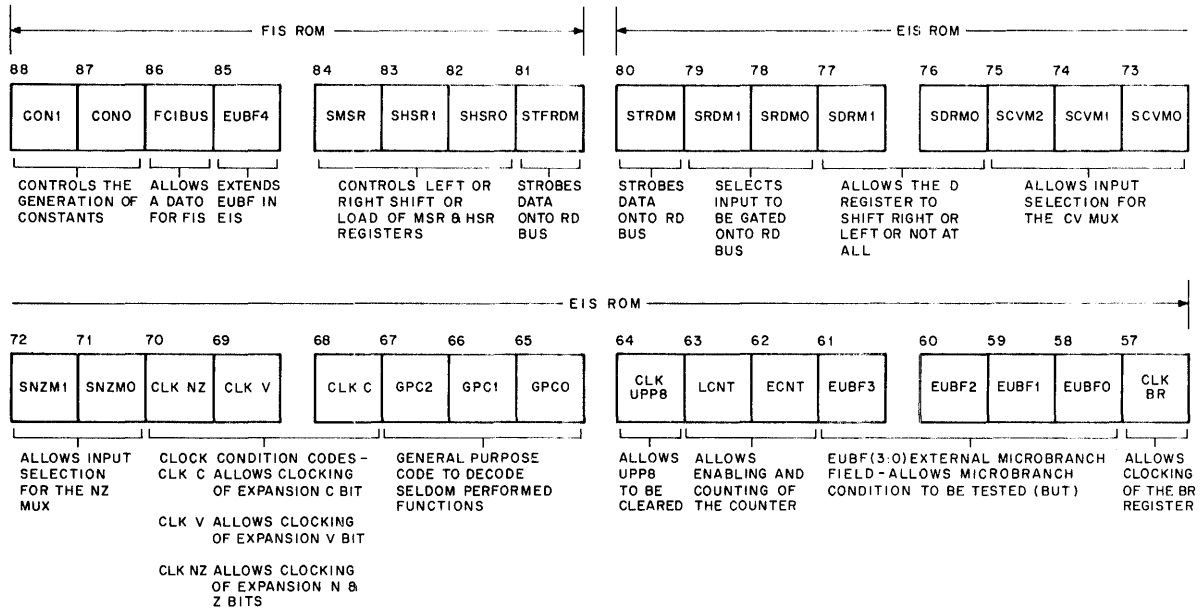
FIS ROM

EIS ROM

88 87 86 85 84 83 82 81 80 79 78 77 76 75 74 73

| CON1 | CONO | FCIBUS | EUBF4 | SMSR | SHSR1 | SHSRO | STFRDM | STRDM | SRDM1 | SRDMO | SDRM1 | SDRMO | SCVM2 | SCVM1 | SCVMO |
|---|---|---|---|---|---|---|---|---|---|---|---|---|---|---|---|

CONTROLS THE GENERATION OF CONSTANTS

ALLOWS A DATO FOR FIS

EXTENDS EUBF IN EIS

CONTROLS LEFT OR RIGHT SHIFT OR LOAD OF MSR & HSR REGISTERS

STROBES DATA ONTO RD BUS

STROBES DATA ONTO RD BUS

SELECTS INPUT TO BE GATED ONTO RD BUS

ALLOWS THE D REGISTER TO SHIFT RIGHT OR LEFT OR NOT AT ALL

ALLOWS INPUT SELECTION FOR THE CV MUX

EIS ROM

72 71 70 69 68 67 66 65 64 63 62 61 60 59 58 57

| SNZM1 | SNZMO | CLK NZ | CLK V | CLK C | GPC2 | GPC1 | GPCO | CLK UPP8 | LCNT | ECNT | EUBF3 | EUBF2 | EUBF1 | EUBFO | CLK BR |
|---|---|---|---|---|---|---|---|---|---|---|---|---|---|---|---|

ALLOWS INPUT SELECTION FOR THE NZ MUX

CLOCK CONDITION CODES - CLK C ALLOWS CLOCKING OF EXPANSION C BIT

CLK V ALLOWS CLOCKING OF EXPANSION V BIT

CLK NZ ALLOWS CLOCKING OF EXPANSION N & Z BITS

GENERAL PURPOSE CODE TO DECODE SELDOM PERFORMED FUNCTIONS

ALLOWS UPP8 TO BE CLEARED

ALLOWS ENABLING AND COUNTING OF THE COUNTER

EUBF(3:0) EXTERNAL MICROBRANCH FIELD - ALLOWS MICROBRANCH CONDITION TO BE TESTED (BUT)

ALLOWS CLOCKING OF THE BR REGISTER